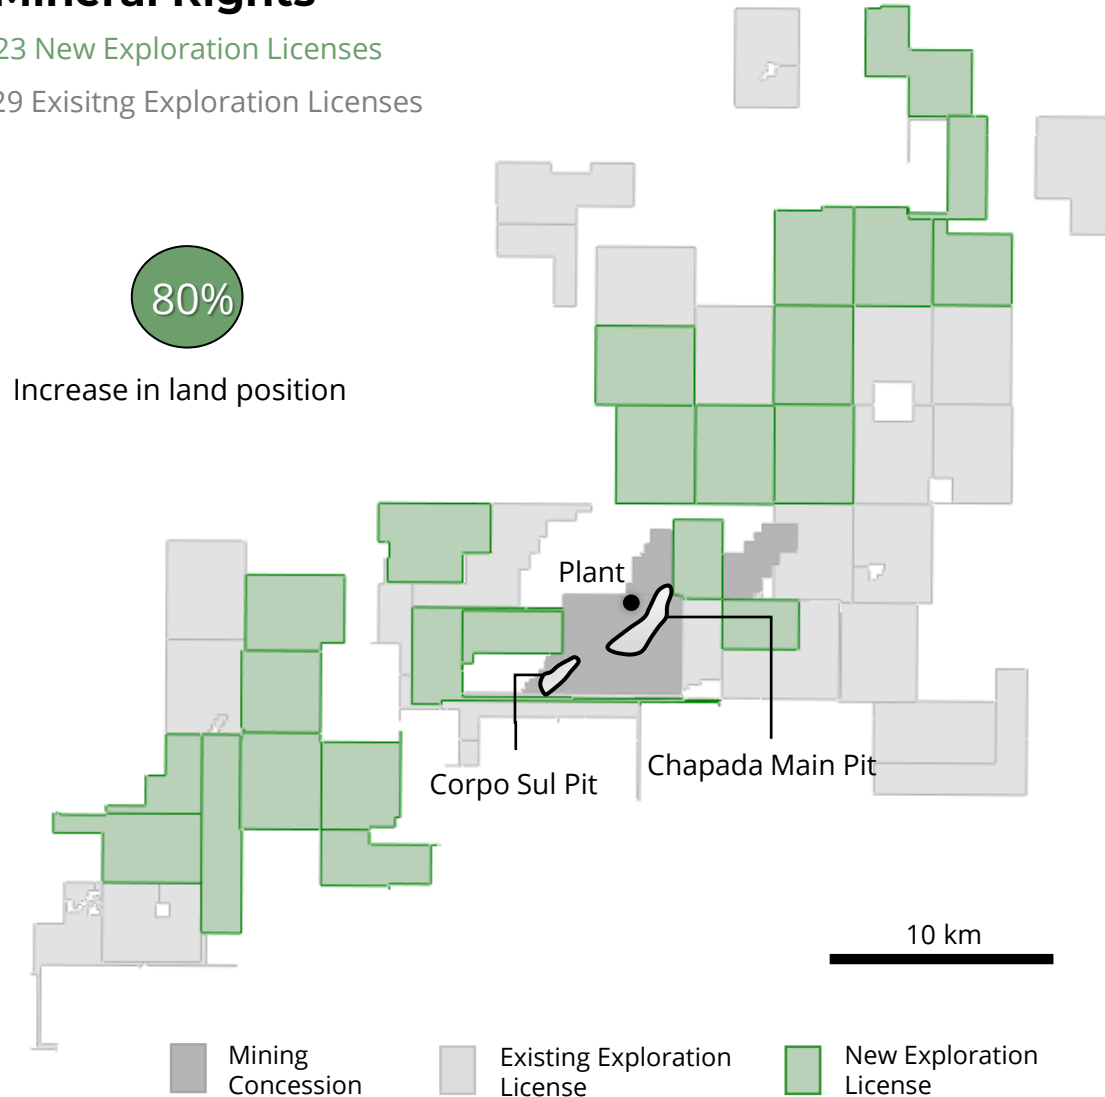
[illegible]
23 New Exploration Licenses
29 Exisitng Exploration Licenses

80%
Increase in land position

Plant
Corpo Sul Pit
Chapada Main Pit
10 km

Mining Concession
Existing Exploration License
New Exploration License